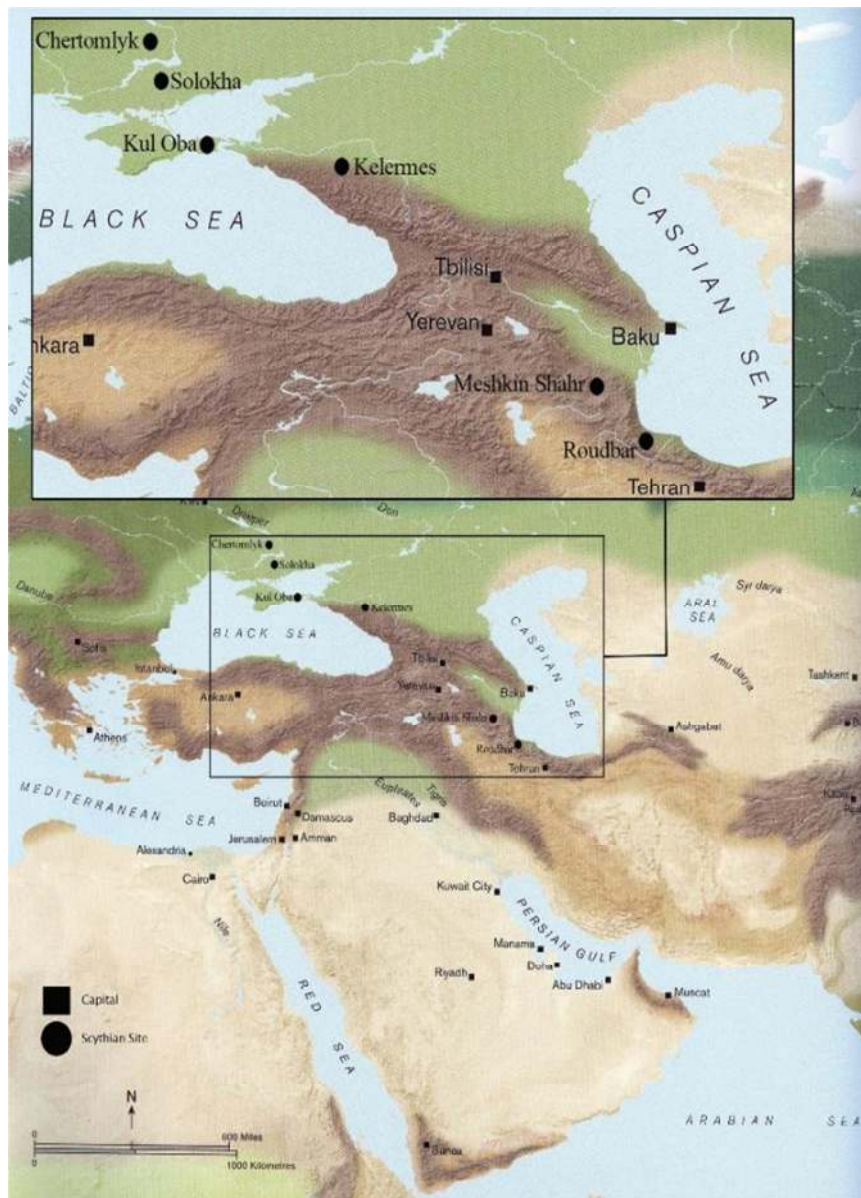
Chertomlyk
Solokha
Kul Oba
Kelermes
BLACK SEA
CASPIAN SEA
Tbilisi
Yerevan
Baku
nkara
Meshkin Shahr
Roudbar
Tehran

BALTIC
Dnieper
Don
Chertomlyk
Solokha
Kul Oba
Kelermes
Danube
BLACK SEA
CASPIAN SEA
ARAL SEA
Syr darya
Amu darya
Tashkent
Sofia
Istanbul
Tbilisi
Yerevan
Baku
Ankara
Meshkin Shahr
Ashgabat
Athens
Roudbar
Tehran
MEDITERRANEAN SEA
Euphrates
Tigris
Beirut
Damascus
Baghdad
Jerusalem
Amman
Alexandria
Cairo
Kuwait City
Nile
PERSIAN GULF
Manama
Doha
Riyadh
Abu Dhabi
Muscat
RED SEA
Capital
Scythian Site
N
600 Miles
1000 Kilometres
ARABIAN SEA
Sanaa